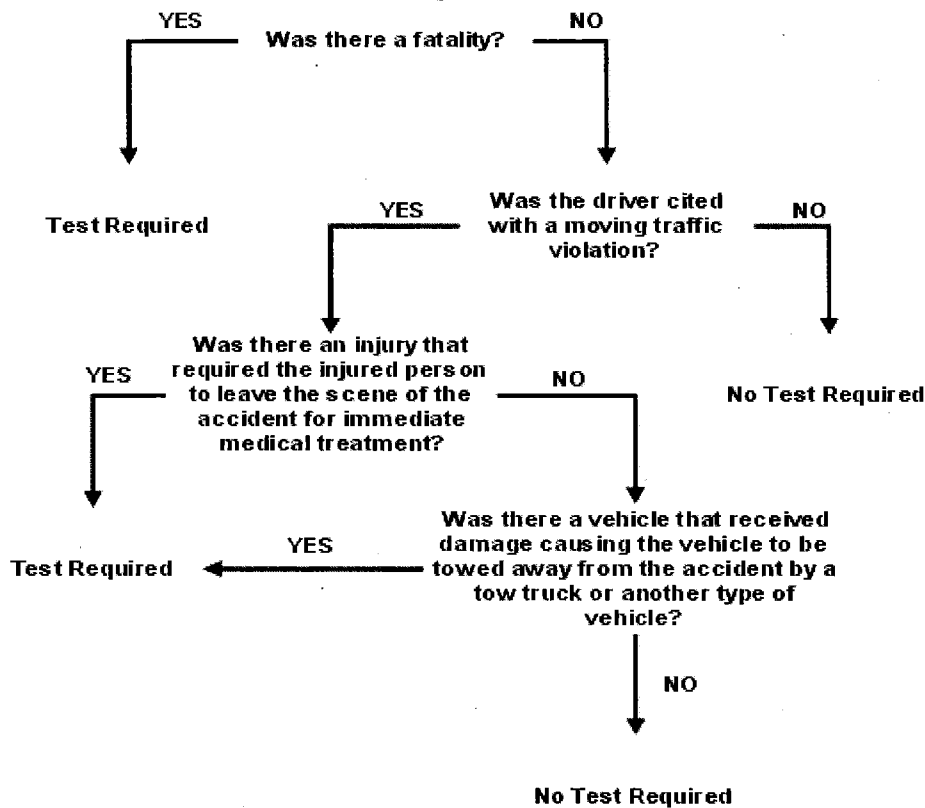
YES

Was there a fatality?

NO

Test Required

YES

Was the driver cited with a moving traffic violation?

NO

Was there an injury that required the injured person to leave the scene of the accident for immediate medical treatment?

YES

NO

No Test Required

Test Required

YES

Was there a vehicle that received damage causing the vehicle to be towed away from the accident by a tow truck or another type of vehicle?

NO

No Test Required